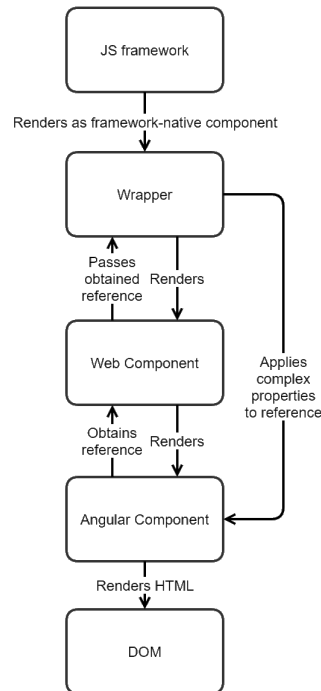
JS framework

Renders as framework-native component

Wrapper

Passes obtained reference

Renders

Web Component

Applies complex properties to reference

Obtains reference

Renders

Angular Component

Renders HTML

DOM